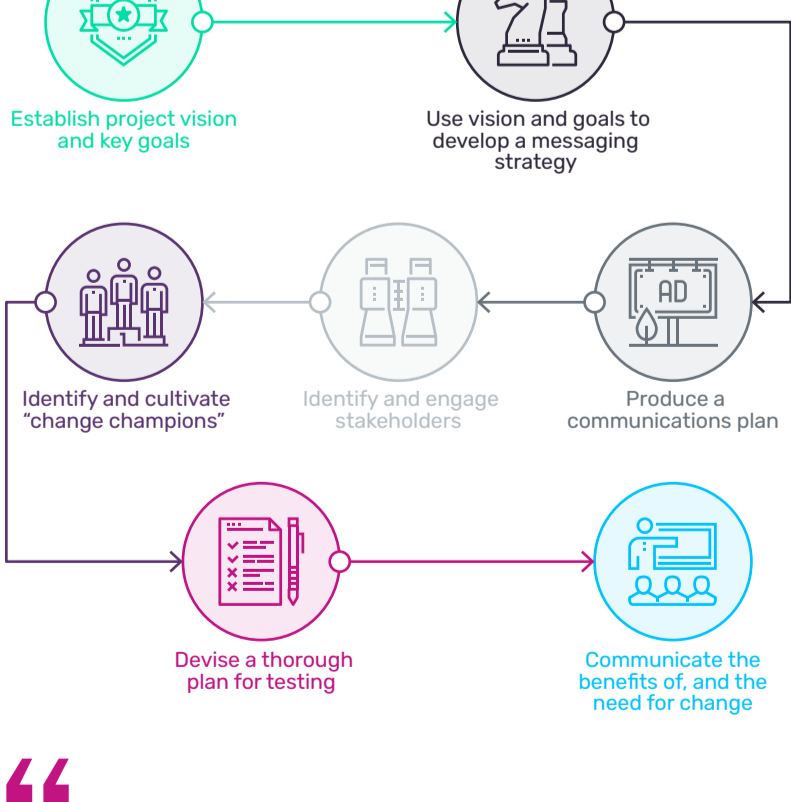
Establish project vision and key goals

Use vision and goals to develop a messaging strategy

AD

Produce a communications plan

Identify and engage stakeholders

Identify and cultivate "change champions"

Devise a thorough plan for testing

Communicate the benefits of, and the need for change

“